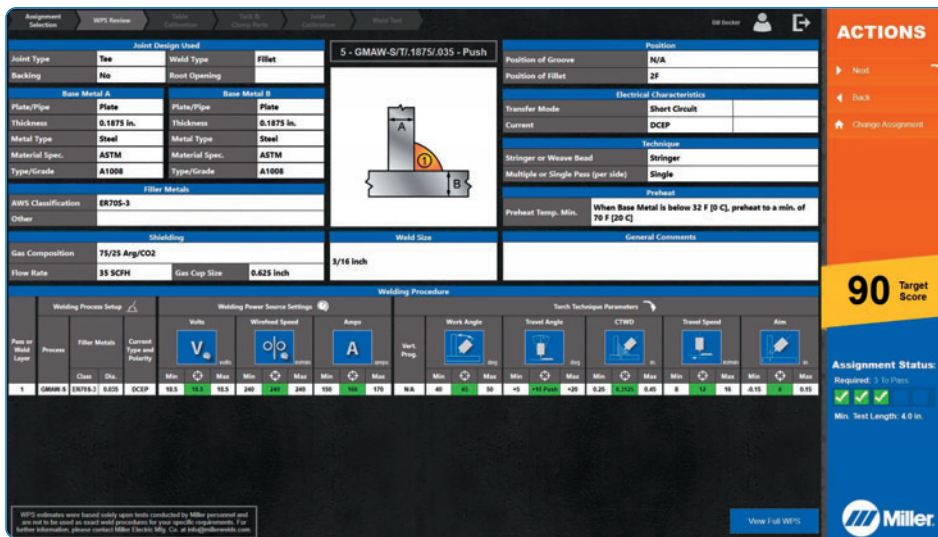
Assignment Selection | WPS Review | Table Calibration | Tack & Clamp Parts | Joint Calibration | Weld Test

Bill Becker

**Joint Design Used**

| | | | |
|---|---|---|---|
| Joint Type | Tee | Weld Type | Fillet |
| Backing | No | Root Opening | |

**Base Metal A**

| | |
|---|---|
| Plate/Pipe | Plate |
| Thickness | 0.1875 in. |
| Metal Type | Steel |
| Material Spec. | ASTM |
| Type/Grade | A1008 |

**Base Metal B**

| | |
|---|---|
| Plate/Pipe | Plate |
| Thickness | 0.1875 in. |
| Metal Type | Steel |
| Material Spec. | ASTM |
| Type/Grade | A1008 |

**Filler Metals**

| | |
|---|---|
| AWS Classification | ER70S-3 |
| Other | |

**Shielding**

| | | | |
|---|---|---|---|
| Gas Composition | 75/25 Arg/CO2 | | |
| Flow Rate | 35 SCFH | Gas Cup Size | 0.625 inch |

5 - GMAW-S/T/.1875/.035 - Push

A
1
B

**Weld Size**

3/16 inch

**Position**

| | |
|---|---|
| Position of Groove | N/A |
| Position of Fillet | 2F |

**Electrical Characteristics**

| | |
|---|---|
| Transfer Mode | Short Circuit |
| Current | DCEP |

**Technique**

| | |
|---|---|
| Stringer or Weave Bead | Stringer |
| Multiple or Single Pass (per side) | Single |

**Preheat**

| | |
|---|---|
| Preheat Temp. Min. | When Base Metal is below 32 F [0 C], preheat to a min. of 70 F [20 C] |

**General Comments**

**Welding Procedure**

Welding Process Setup | Welding Power Source Settings | Torch Technique Parameters

Volts V volts | Wirefeed Speed in/min | Amps A amps | Work Angle deg | Travel Angle deg | CTWD in | Travel Speed in/min | Aim in

| Pass or Weld Layer | Process | Filler Metals Class | Filler Metals Dia. | Current Type and Polarity | Volts Min | Volts | Volts Max | WFS Min | WFS | WFS Max | Amps Min | Amps | Amps Max | Vert. Prog. | Work Min | Work | Work Max | Travel Min | Travel | Travel Max | CTWD Min | CTWD | CTWD Max | Speed Min | Speed | Speed Max | Aim Min | Aim | Aim Max |
|---|---|---|---|---|---|---|---|---|---|---|---|---|---|---|---|---|---|---|---|---|---|---|---|---|---|---|---|---|---|
| 1 | GMAW-S | ER70S-3 | 0.035 | DCEP | 18.5 | 18.5 | 18.5 | 240 | 240 | 240 | 150 | 160 | 170 | N/A | 40 | 45 | 50 | +5 | +10 Push | +20 | 0.25 | 0.3125 | 0.45 | 8 | 12 | 16 | -0.15 | 0 | 0.15 |

WPS estimates were based solely upon tests conducted by Miller personnel and are not to be used as exact weld procedures for your specific requirements. For further information, please contact Miller Electric Mfg. Co. at info@millerwelds.com.

View Full WPS

ACTIONS
Next
Back
Change Assignment

90 Target Score

Assignment Status:
Required: 3 To Pass
Min. Test Length: 4.0 in.

Miller